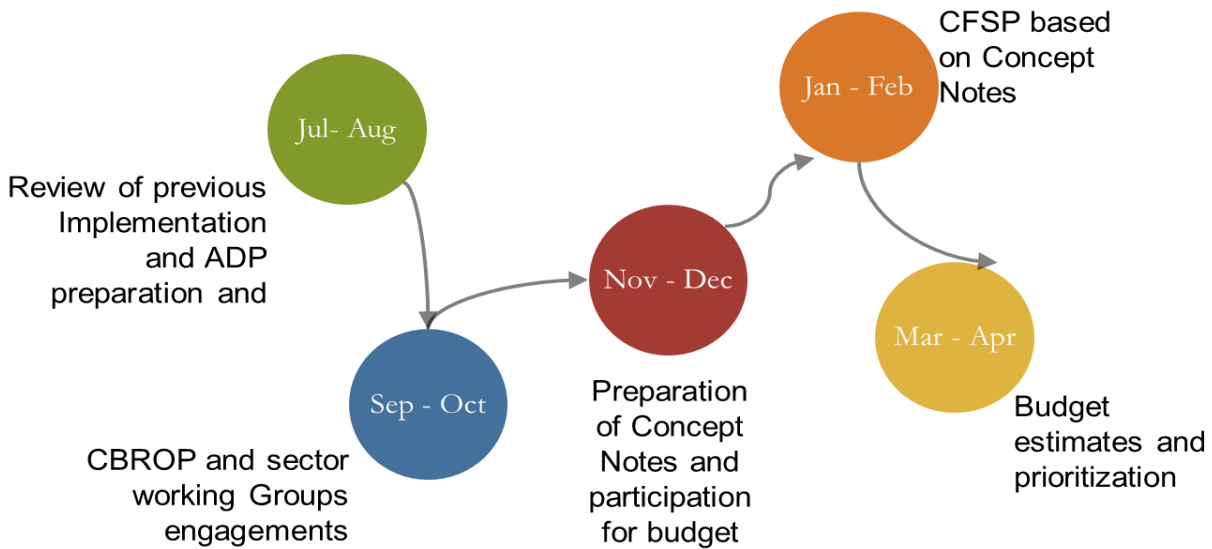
Jul- Aug

Review of previous Implementation and ADP preparation and

Sep - Oct

CBROP and sector working Groups engagements

Nov - Dec

Preparation of Concept Notes and participation for budget

Jan - Feb

CFSP based on Concept Notes

Mar - Apr

Budget estimates and prioritization